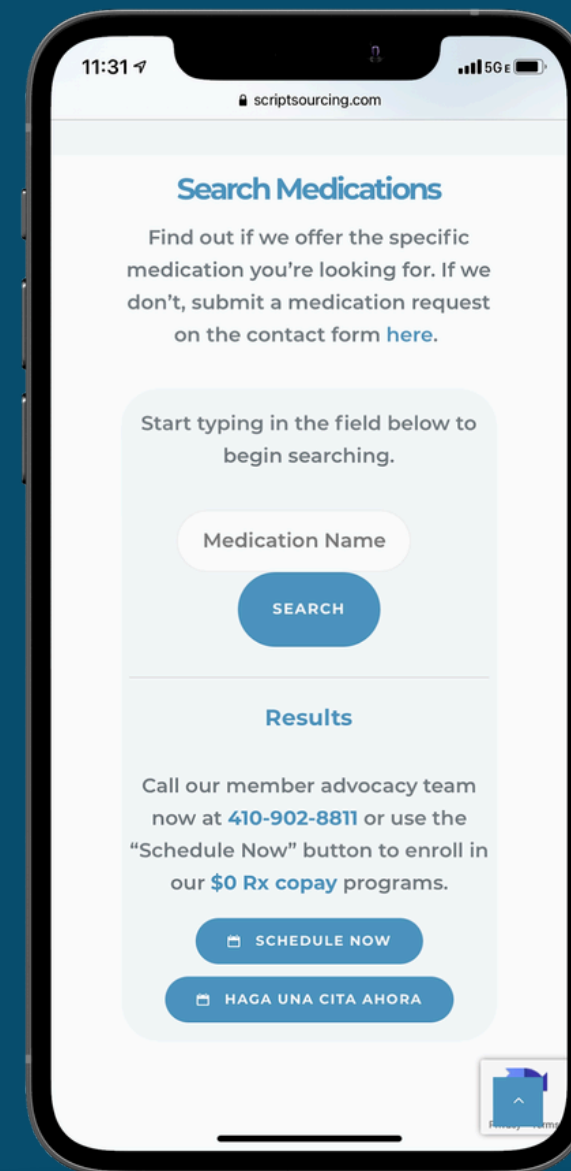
11:31

5G E

scriptsourcing.com

Search Medications

Find out if we offer the specific medication you're looking for. If we don't, submit a medication request on the contact form here.

Start typing in the field below to begin searching.

Medication Name

SEARCH

Results

Call our member advocacy team now at 410-902-8811 or use the "Schedule Now" button to enroll in our $0 Rx copay programs.

SCHEDULE NOW

HAGA UNA CITA AHORA

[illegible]